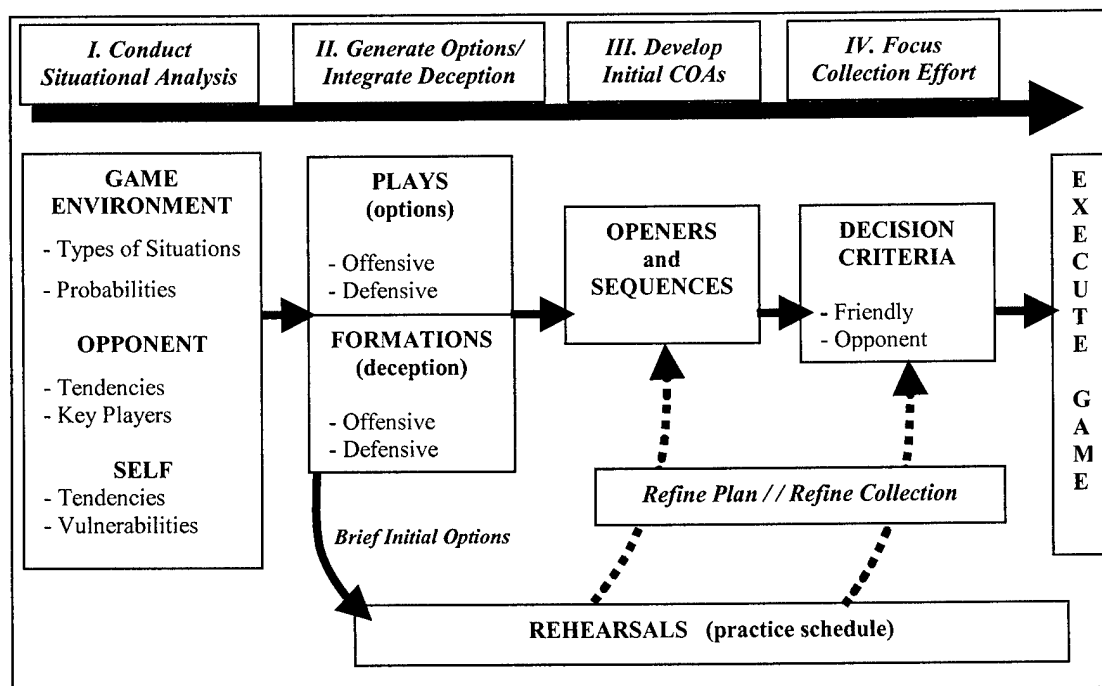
I. Conduct Situational Analysis

II. Generate Options/ Integrate Deception

III. Develop Initial COAs

IV. Focus Collection Effort

GAME ENVIRONMENT

- Types of Situations
- Probabilities

OPPONENT

- Tendencies
- Key Players

SELF

- Tendencies
- Vulnerabilities

PLAYS (options)

- Offensive
- Defensive

FORMATIONS (deception)

- Offensive
- Defensive

OPENERS and SEQUENCES

DECISION CRITERIA

- Friendly
- Opponent

E X E C U T E

G A M E

Refine Plan / / Refine Collection

Brief Initial Options

REHEARSALS (practice schedule)